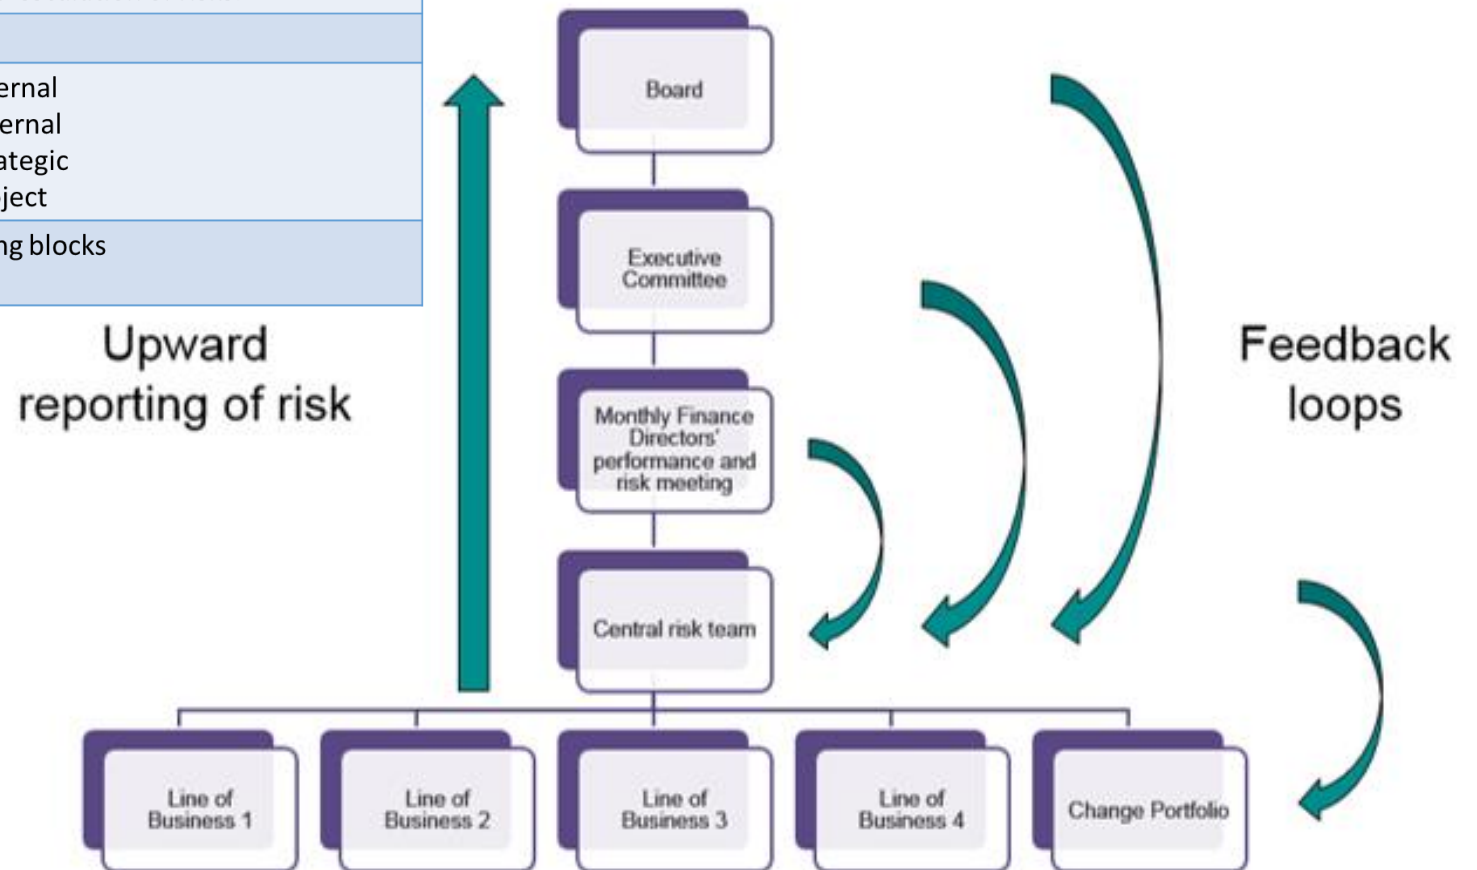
ernal
ernal
ategic
ject

ng blocks

Upward reporting of risk

Board

Executive Committee

Monthly Finance Directors' performance and risk meeting

Central risk team

Feedback loops

Line of Business 1

Line of Business 2

Line of Business 3

Line of Business 4

Change Portfolio